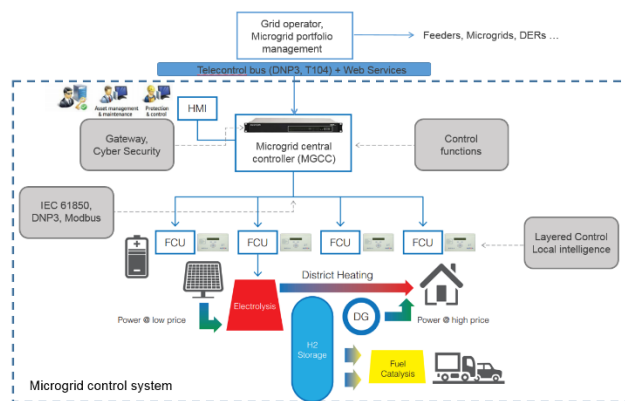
Grid operator, Microgrid portfolio management

Feeders, Microgrids, DERs …

Telecontrol bus (DNP3, T104) + Web Services

Asset management & maintenance

Protection & control

HMI

Gateway, Cyber Security

Microgrid central controller (MGCC)

Control functions

IEC 61850, DNP3, Modbus

FCU

FCU

FCU

FCU

Layered Control Local intelligence

District Heating

Electrolysis

Power @ low price

DG

Power @ high price

H2 Storage

Fuel Catalysis

Microgrid control system